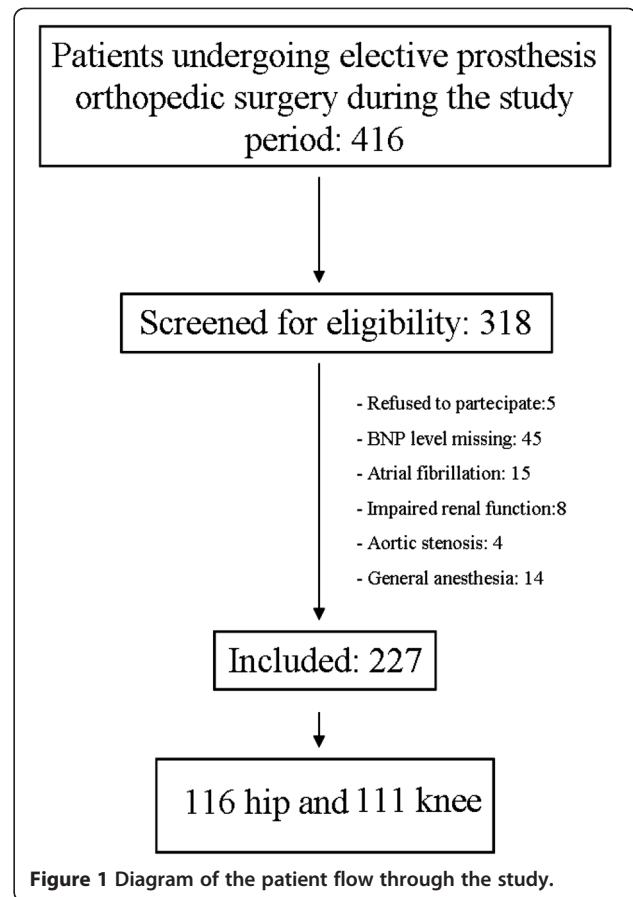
Patients undergoing elective prosthesis orthopedic surgery during the study period: 416

Screened for eligibility: 318

- Refused to partecipate:5
- BNP level missing: 45
- Atrial fibrillation: 15
- Impaired renal function:8
- Aortic stenosis: 4
- General anesthesia: 14

Included: 227

116 hip and 111 knee

Figure 1 Diagram of the patient flow through the study.